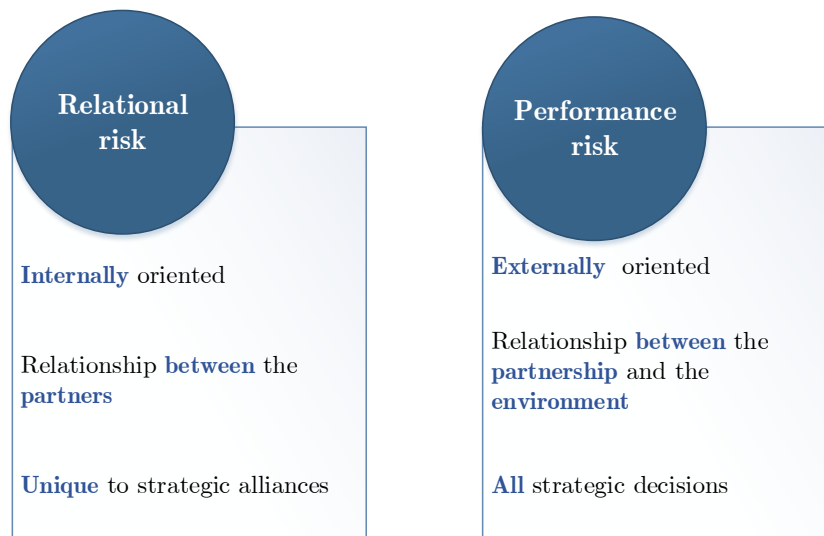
Relational risk

Internally oriented

Relationship between the partners

Unique to strategic alliances

Performance risk

Externally oriented

Relationship between the partnership and the environment

All strategic decisions